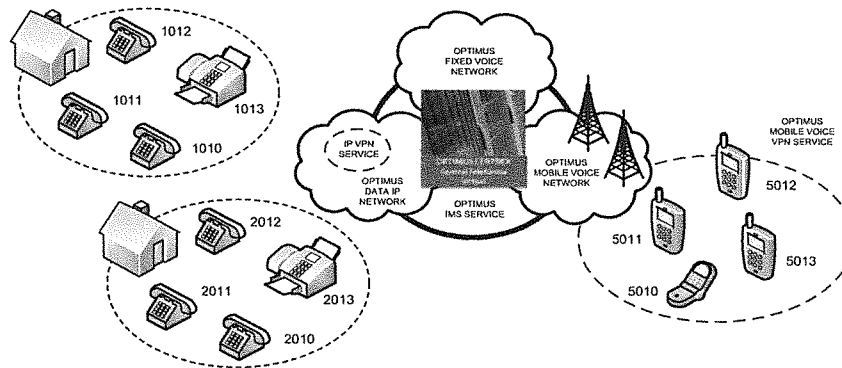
1012

1011

1013

1010

2012

2011

2013

2010

OPTIMUS FIXED VOICE NETWORK

IP VPN SERVICE

OPTIMUS DATA IP NETWORK

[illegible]

OPTIMUS IMS SERVICE

OPTIMUS MOBILE VOICE NETWORK

OPTIMUS MOBILE VOICE VPN SERVICE

5012

5011

5013

5010